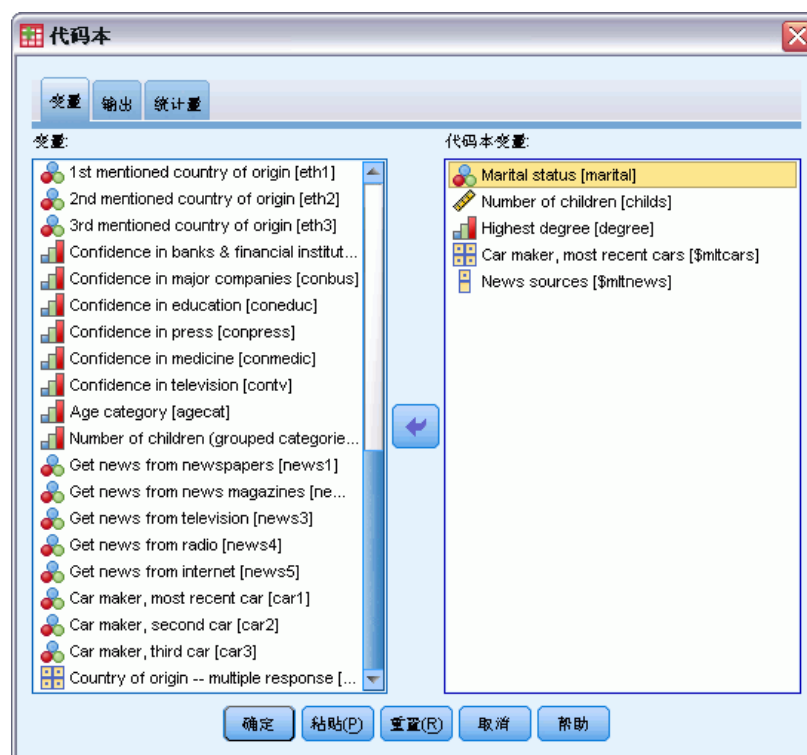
代码本

变量 输出 统计量

变量:

1st mentioned country of origin [eth1]
2nd mentioned country of origin [eth2]
3rd mentioned country of origin [eth3]
Confidence in banks & financial institut...
Confidence in major companies [conbus]
Confidence in education [coneduc]
Confidence in press [conpress]
Confidence in medicine [conmedic]
Confidence in television [contv]
Age category [agecat]
Number of children (grouped categorie...
Get news from newspapers [news1]
Get news from news magazines [ne...
Get news from television [news3]
Get news from radio [news4]
Get news from internet [news5]
Car maker, most recent car [car1]
Car maker, second car [car2]
Car maker, third car [car3]
Country of origin -- multiple response [...

代码本变量:

Marital status [marital]
Number of children [childs]
Highest degree [degree]
Car maker, most recent cars [$mltcars]
News sources [$mltnews]

确定 粘贴(P) 重置(R) 取消 帮助